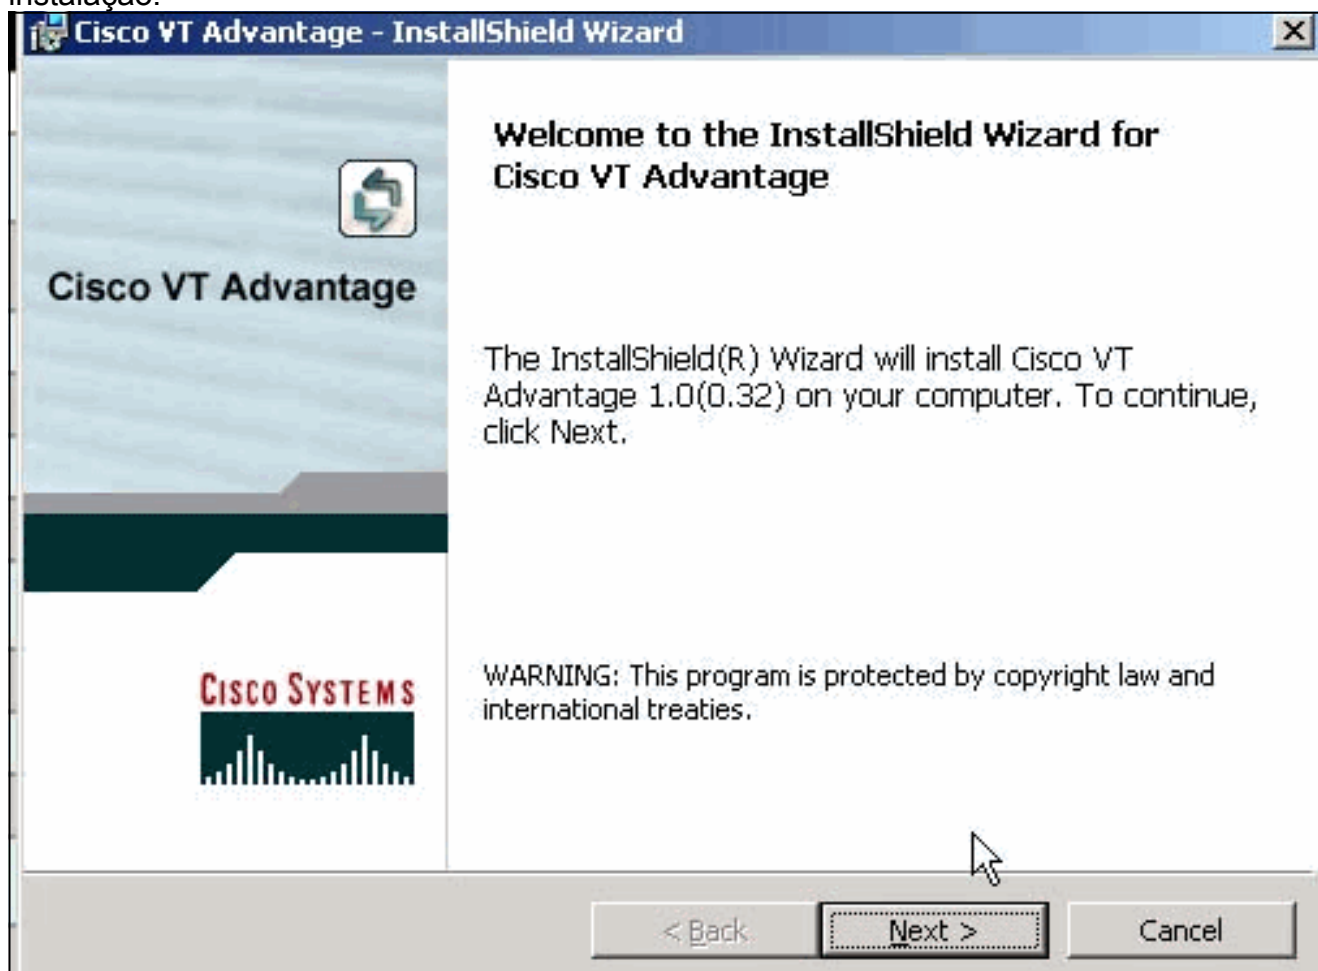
instalação.

Cisco VT Advantage - InstallShield Wizard

Cisco VT Advantage

Welcome to the InstallShield Wizard for Cisco VT Advantage

The InstallShield(R) Wizard will install Cisco VT Advantage 1.0(0.32) on your computer. To continue, click Next.

CISCO SYSTEMS

WARNING: This program is protected by copyright law and international treaties.

< Back

Next >

Cancel